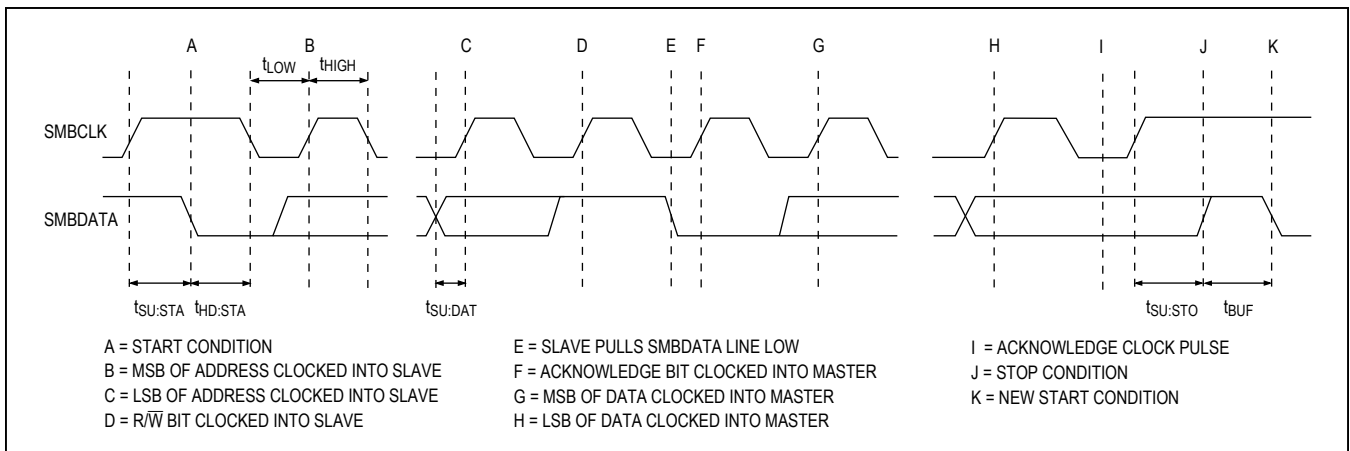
A B C D E F G H I J K

$t_{LOW}$ $t_{HIGH}$

SMBCLK

SMBDATA

$t_{SU:STA}$ $t_{HD:STA}$ $t_{SU:DAT}$ $t_{SU:STO}$ $t_{BUF}$

A = START CONDITION
B = MSB OF ADDRESS CLOCKED INTO SLAVE
C = LSB OF ADDRESS CLOCKED INTO SLAVE
D = R/$\overline{W}$ BIT CLOCKED INTO SLAVE

E = SLAVE PULLS SMBDATA LINE LOW
F = ACKNOWLEDGE BIT CLOCKED INTO MASTER
G = MSB OF DATA CLOCKED INTO MASTER
H = LSB OF DATA CLOCKED INTO MASTER

I = ACKNOWLEDGE CLOCK PULSE
J = STOP CONDITION
K = NEW START CONDITION